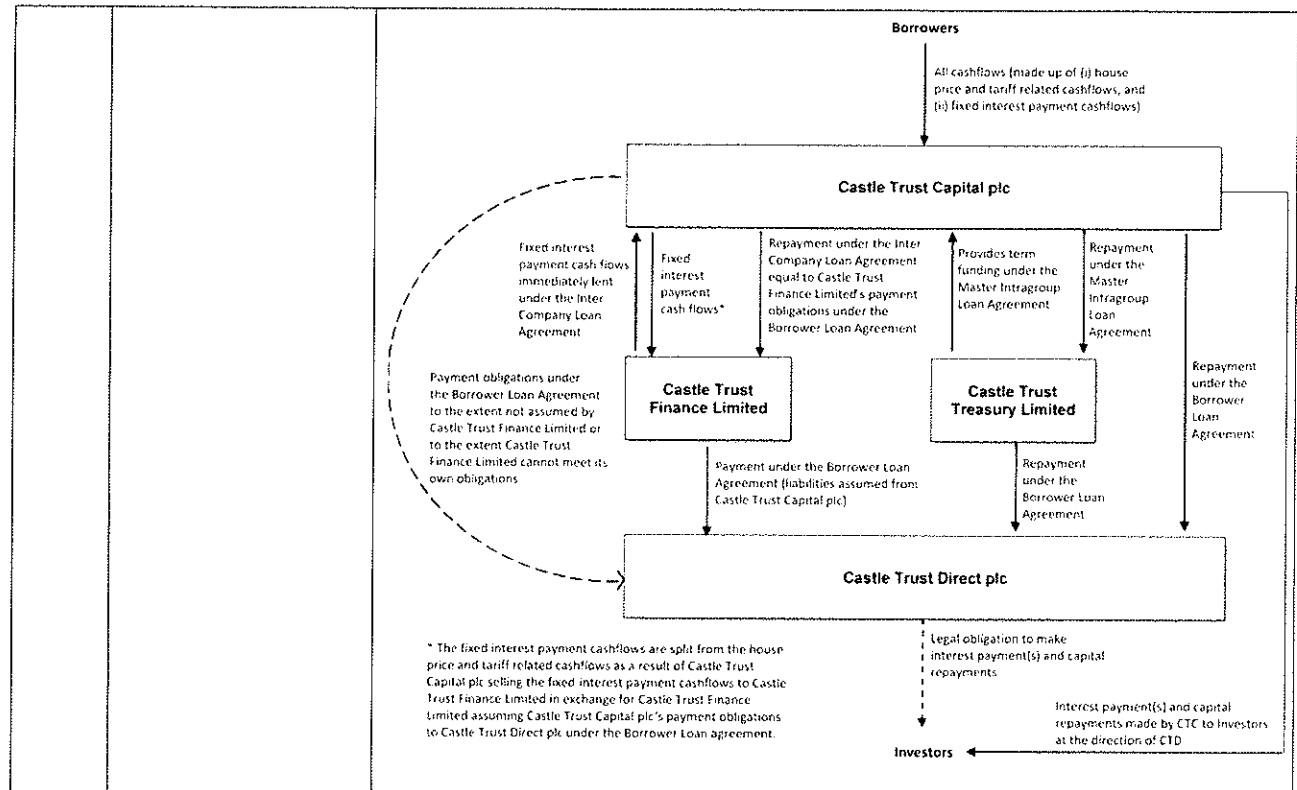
Borrowers

All cashflows (made up of (i) house price and tariff related cashflows, and (ii) fixed interest payment cashflows)

Castle Trust Capital plc

Fixed interest payment cash flows immediately lent under the Inter Company Loan Agreement

Fixed interest payment cash flows*

Repayment under the Inter Company Loan Agreement equal to Castle Trust Finance Limited's payment obligations under the Borrower Loan Agreement

Provides term funding under the Master Intragroup Loan Agreement

Repayment under the Master Intragroup Loan Agreement

Repayment under the Borrower Loan Agreement

Payment obligations under the Borrower Loan Agreement to the extent not assumed by Castle Trust Finance Limited or to the extent Castle Trust Finance Limited cannot meet its own obligations

Castle Trust Finance Limited

Castle Trust Treasury Limited

Payment under the Borrower Loan Agreement (liabilities assumed from Castle Trust Capital plc)

Repayment under the Borrower Loan Agreement

Castle Trust Direct plc

* The fixed interest payment cashflows are split from the house price and tariff related cashflows as a result of Castle Trust Capital plc selling the fixed interest payment cashflows to Castle Trust Finance Limited in exchange for Castle Trust Finance Limited assuming Castle Trust Capital plc's payment obligations to Castle Trust Direct plc under the Borrower Loan agreement.

Legal obligation to make interest payment(s) and capital repayments

Interest payment(s) and capital repayments made by CTC to Investors at the direction of CTD

Investors